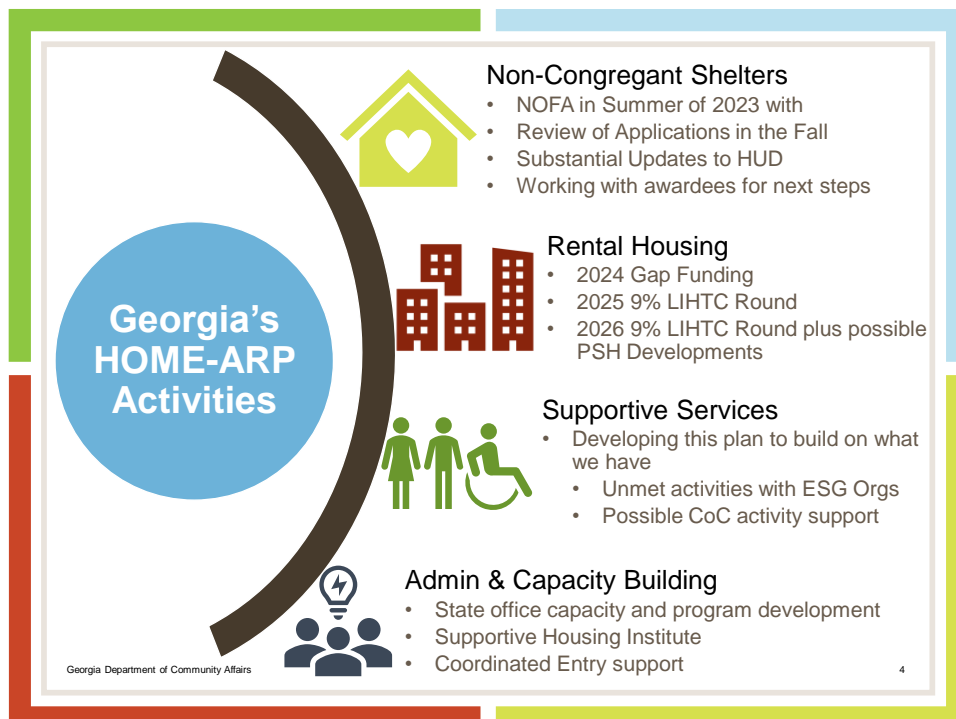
Georgia's HOME-ARP Activities

Non-Congregant Shelters
• NOFA in Summer of 2023 with
• Review of Applications in the Fall
• Substantial Updates to HUD
• Working with awardees for next steps

Rental Housing
• 2024 Gap Funding
• 2025 9% LIHTC Round
• 2026 9% LIHTC Round plus possible PSH Developments

Supportive Services
• Developing this plan to build on what we have
  • Unmet activities with ESG Orgs
  • Possible CoC activity support

Admin & Capacity Building
• State office capacity and program development
• Supportive Housing Institute
• Coordinated Entry support

Georgia Department of Community Affairs

4